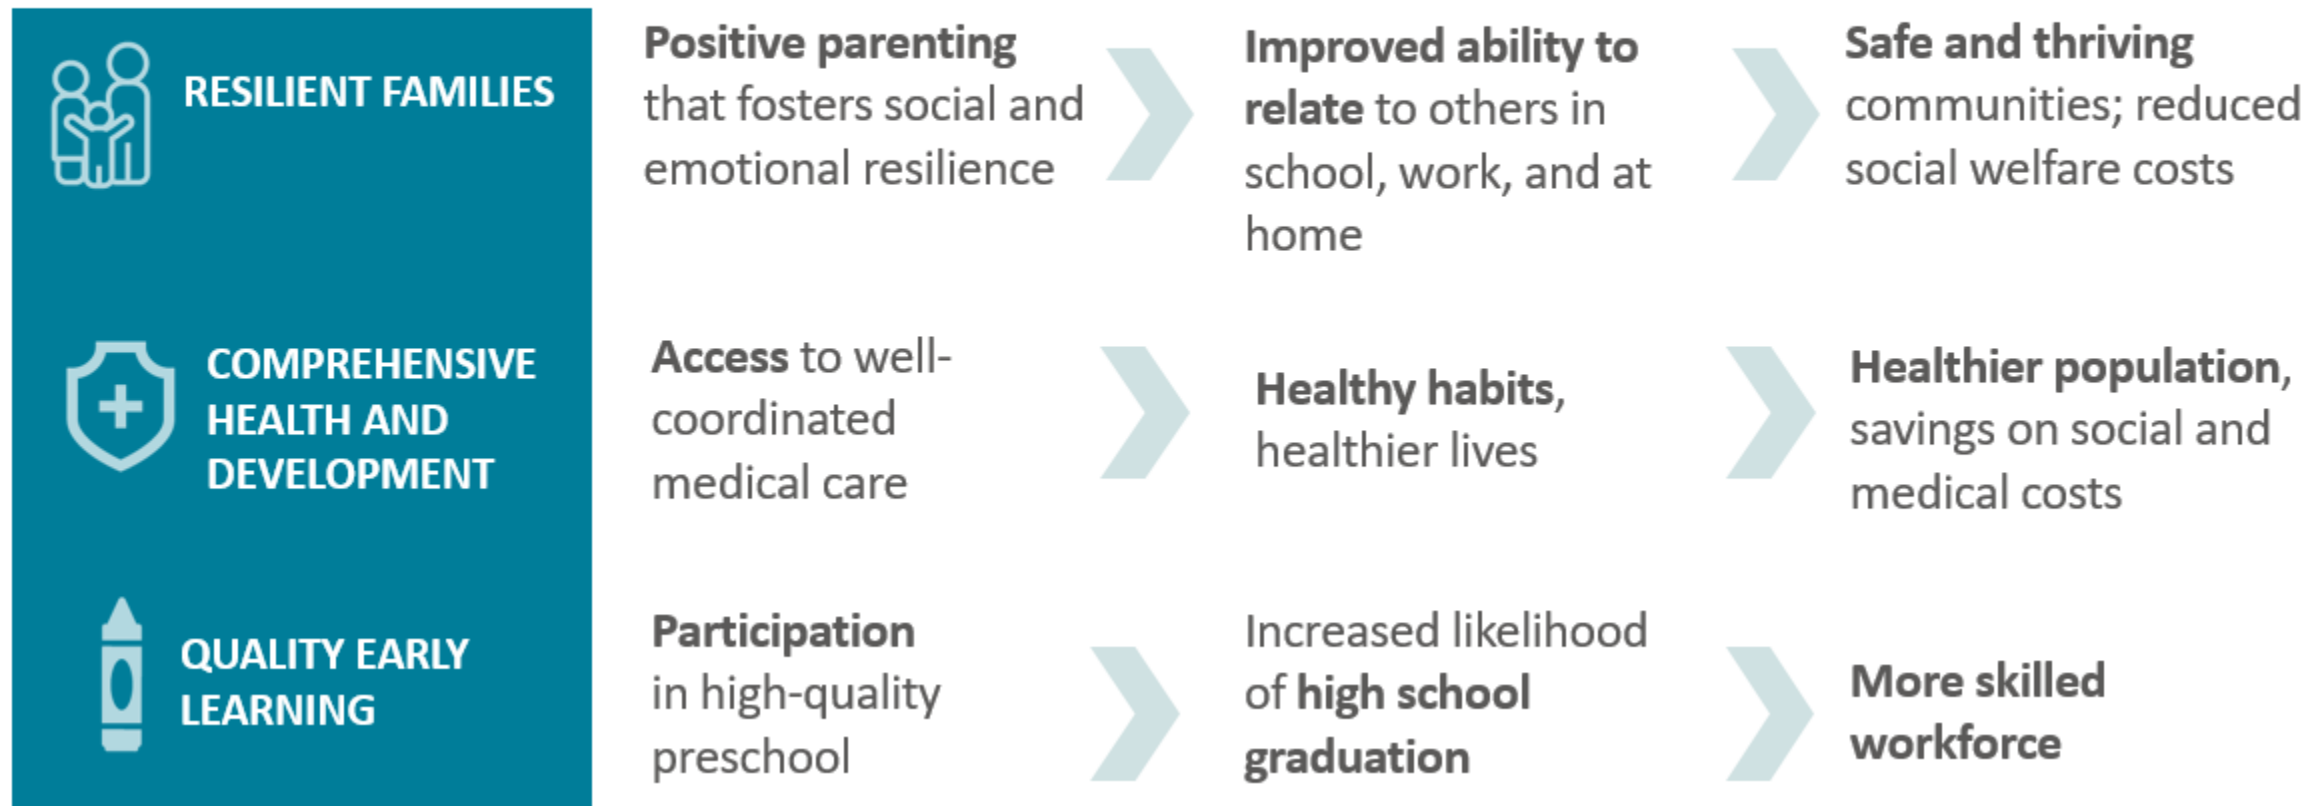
RESILIENT FAMILIES

Positive parenting that fosters social and emotional resilience

Improved ability to relate to others in school, work, and at home

Safe and thriving communities; reduced social welfare costs

COMPREHENSIVE HEALTH AND DEVELOPMENT

Access to well-coordinated medical care

Healthy habits, healthier lives

Healthier population, savings on social and medical costs

QUALITY EARLY LEARNING

Participation in high-quality preschool

Increased likelihood of high school graduation

More skilled workforce